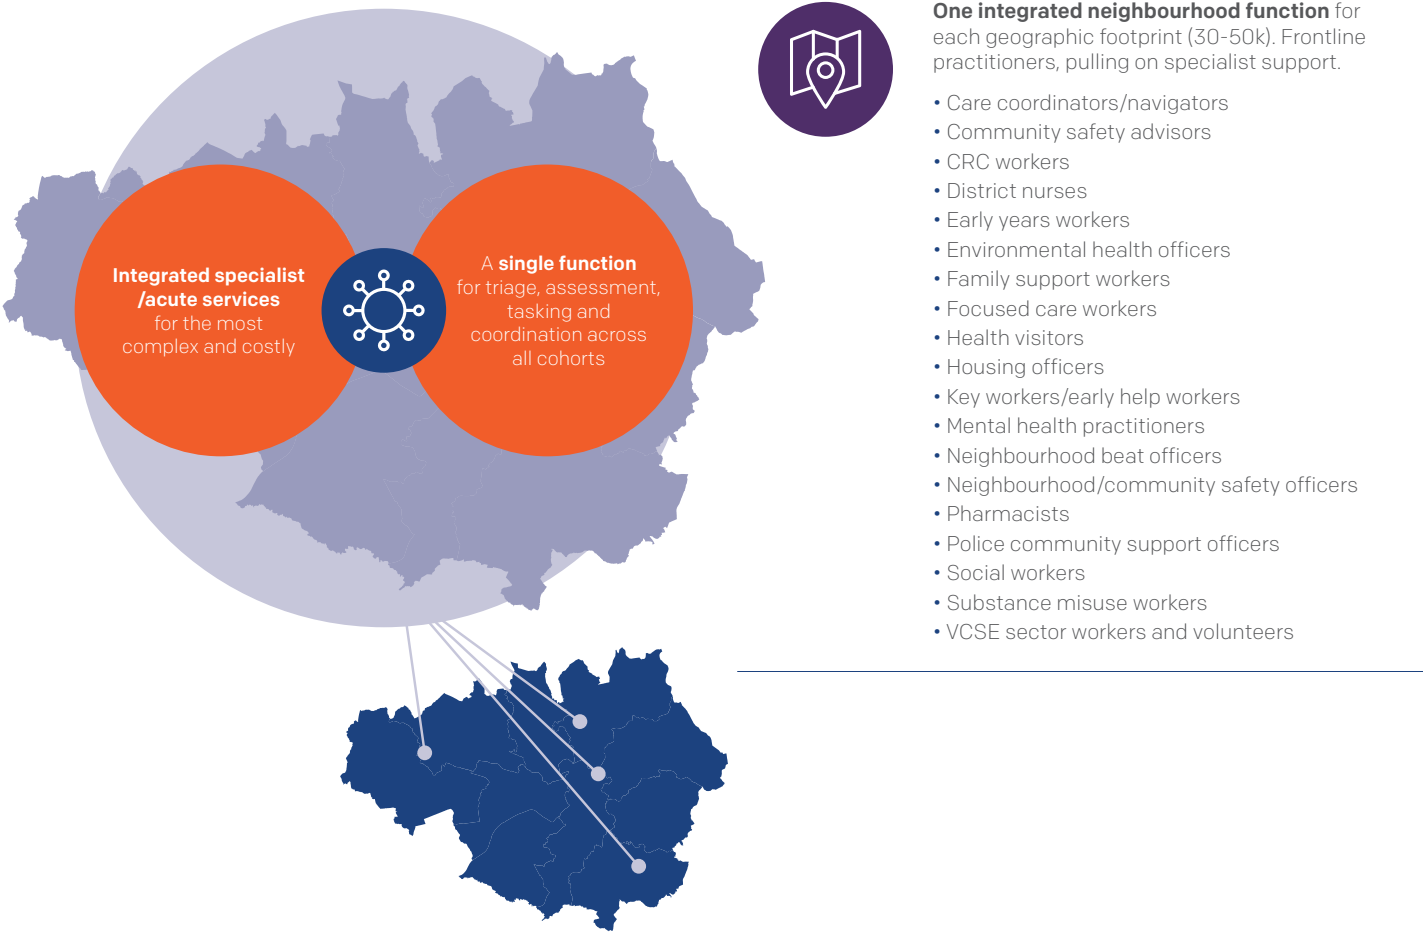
Integrated specialist /acute services for the most complex and costly

A single function for triage, assessment, tasking and coordination across all cohorts

One integrated neighbourhood function for each geographic footprint (30-50k). Frontline practitioners, pulling on specialist support.

• Care coordinators/navigators
• Community safety advisors
• CRC workers
• District nurses
• Early years workers
• Environmental health officers
• Family support workers
• Focused care workers
• Health visitors
• Housing officers
• Key workers/early help workers
• Mental health practitioners
• Neighbourhood beat officers
• Neighbourhood/community safety officers
• Pharmacists
• Police community support officers
• Social workers
• Substance misuse workers
• VCSE sector workers and volunteers